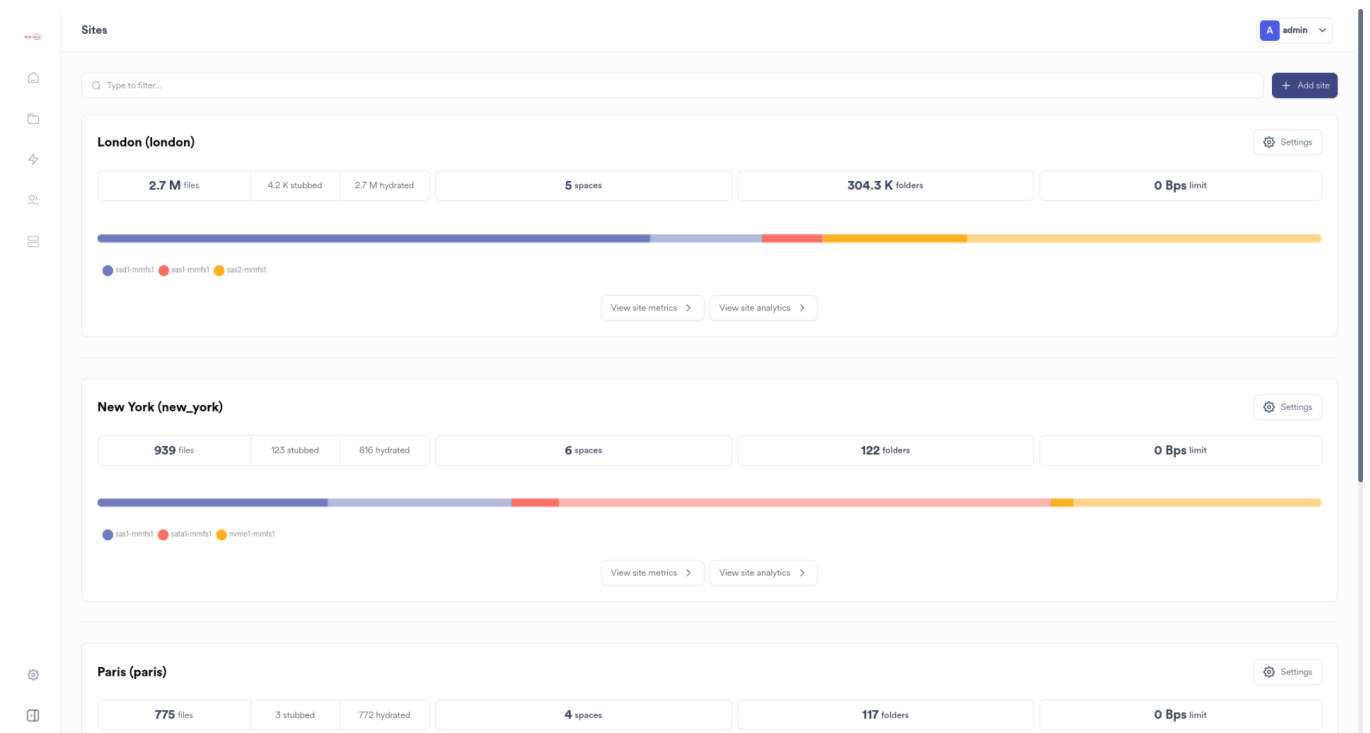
Sites

A admin

Type to filter...

+ Add site

London (london)

Settings

2.7 M files | 4.2 K stubbed | 2.7 M hydrated | 5 spaces | 304.3 K folders | 0 Bps limit

ssd1-mmfs1 sas1-mmfs1 sas2-mmfs1

View site metrics >

View site analytics >

New York (new_york)

Settings

939 files | 123 stubbed | 816 hydrated | 6 spaces | 122 folders | 0 Bps limit

sas1-mmfs1 sata1-mmfs1 nvme1-mmfs1

View site metrics >

View site analytics >

Paris (paris)

Settings

775 files | 3 stubbed | 772 hydrated | 4 spaces | 117 folders | 0 Bps limit